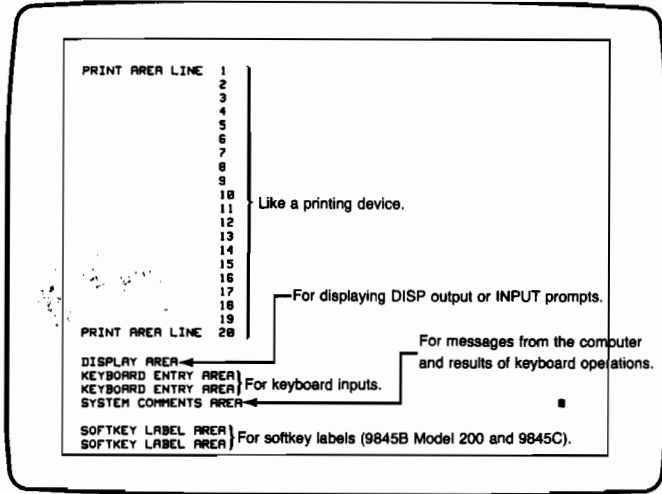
PRINT AREA LINE 1
2
3
4
5
6
7
8
9
10
11
12
13
14
15
16
17
18
19
PRINT AREA LINE 20

Like a printing device.

For displaying DISP output or INPUT prompts.

For messages from the computer and results of keyboard operations.

DISPLAY AREA
KEYBOARD ENTRY AREA
KEYBOARD ENTRY AREA
For keyboard inputs.
SYSTEM COMMENTS AREA

SOFTKEY LABEL AREA
SOFTKEY LABEL AREA
For softkey labels (9845B Model 200 and 9845C).